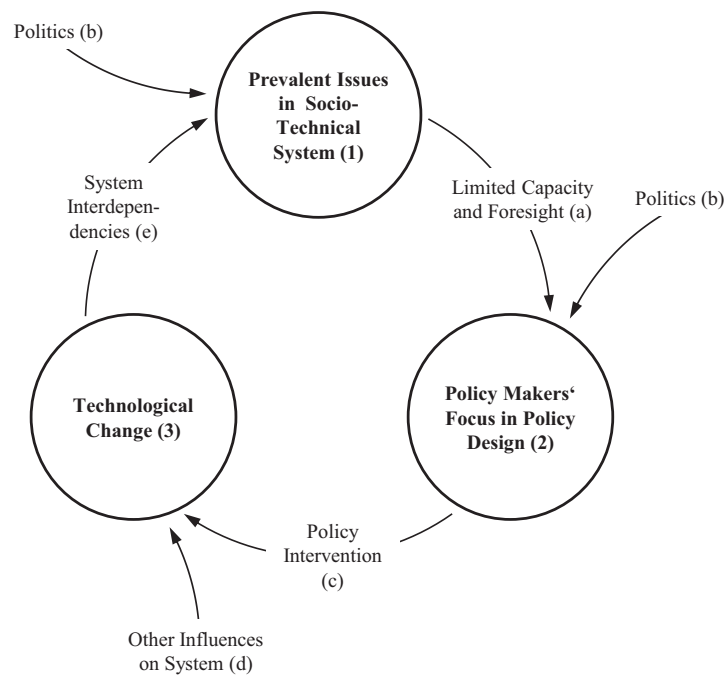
Politics (b)

Prevalent Issues in Socio-Technical System (1)

Limited Capacity and Foresight (a)

Politics (b)

Policy Makers' Focus in Policy Design (2)

Policy Intervention (c)

Technological Change (3)

Other Influences on System (d)

System Interdependencies (e)